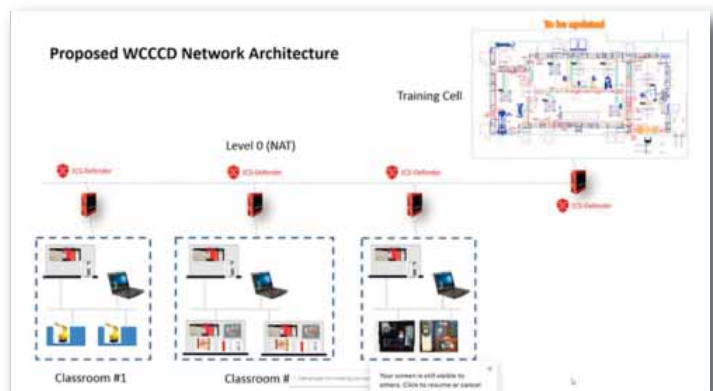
Proposed WCCCD Network Architecture

To be updated

Training Cell

Level 0 (NAT)

ICS-Defender

ICS-Defender

ICS-Defender

ICS-Defender

Classroom #1

Classroom #

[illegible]

Your screen is still visible to others. Click to resume or cancel